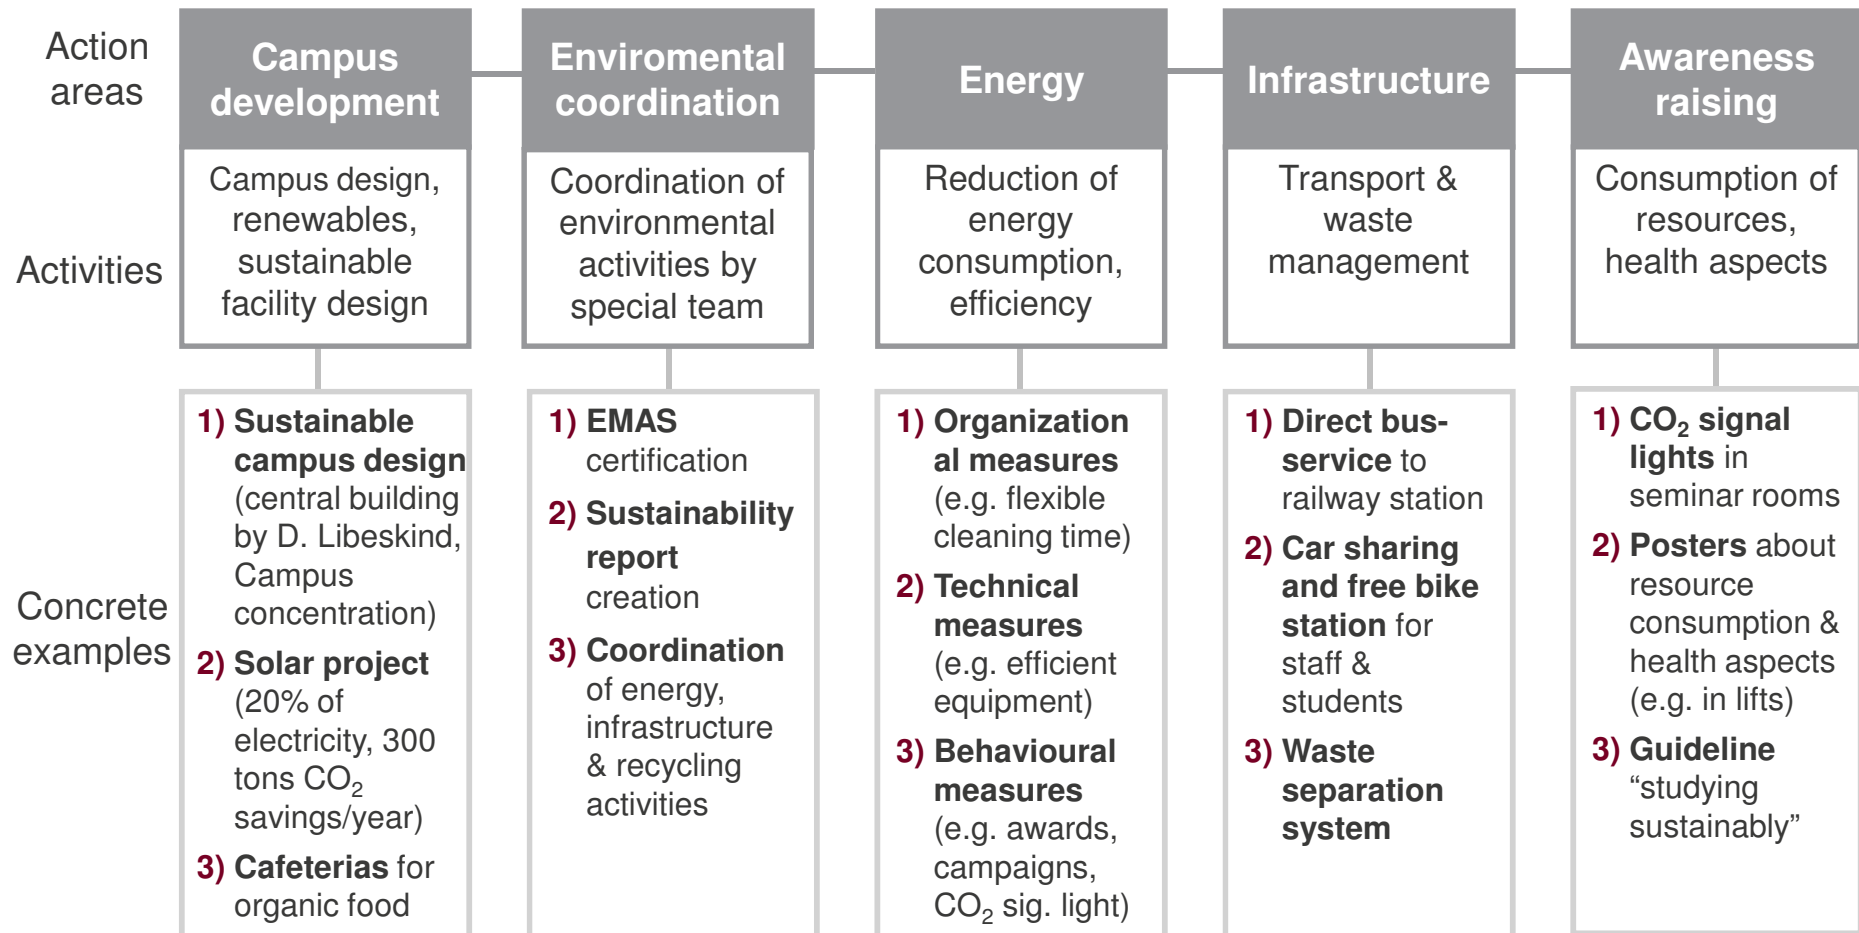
| Action areas | Campus development | Enviromental coordination | Energy | Infrastructure | Awareness raising |
|---|---|---|---|---|---|
| Activities | Campus design, renewables, sustainable facility design | Coordination of environmental activities by special team | Reduction of energy consumption, efficiency | Transport & waste management | Consumption of resources, health aspects |
| Concrete examples | 1) Sustainable campus design (central building by D. Libeskind, Campus concentration) 2) Solar project (20% of electricity, 300 tons $CO_2$ savings/year) 3) Cafeterias for organic food | 1) EMAS certification 2) Sustainability report creation 3) Coordination of energy, infrastructure & recycling activities | 1) Organizational measures (e.g. flexible cleaning time) 2) Technical measures (e.g. efficient equipment) 3) Behavioural measures (e.g. awards, campaigns, $CO_2$ sig. light) | 1) Direct bus-service to railway station 2) Car sharing and free bike station for staff & students 3) Waste separation system | 1) $CO_2$ signal lights in seminar rooms 2) Posters about resource consumption & health aspects (e.g. in lifts) 3) Guideline “studying sustainably” |